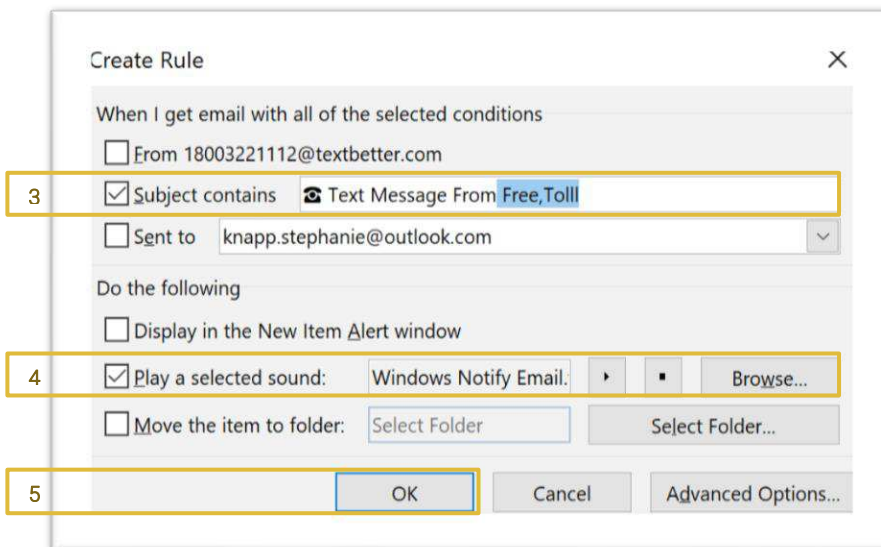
Create Rule

When I get email with all of the selected conditions

From 18003221112@textbetter.com

3

Subject contains ☎ Text Message From Free,Toll

Sent to knapp.stephanie@outlook.com

Do the following

Display in the New Item Alert window

4

Play a selected sound: Windows Notify Email. Browse...

Move the item to folder: Select Folder Select Folder...

5

OK Cancel Advanced Options...